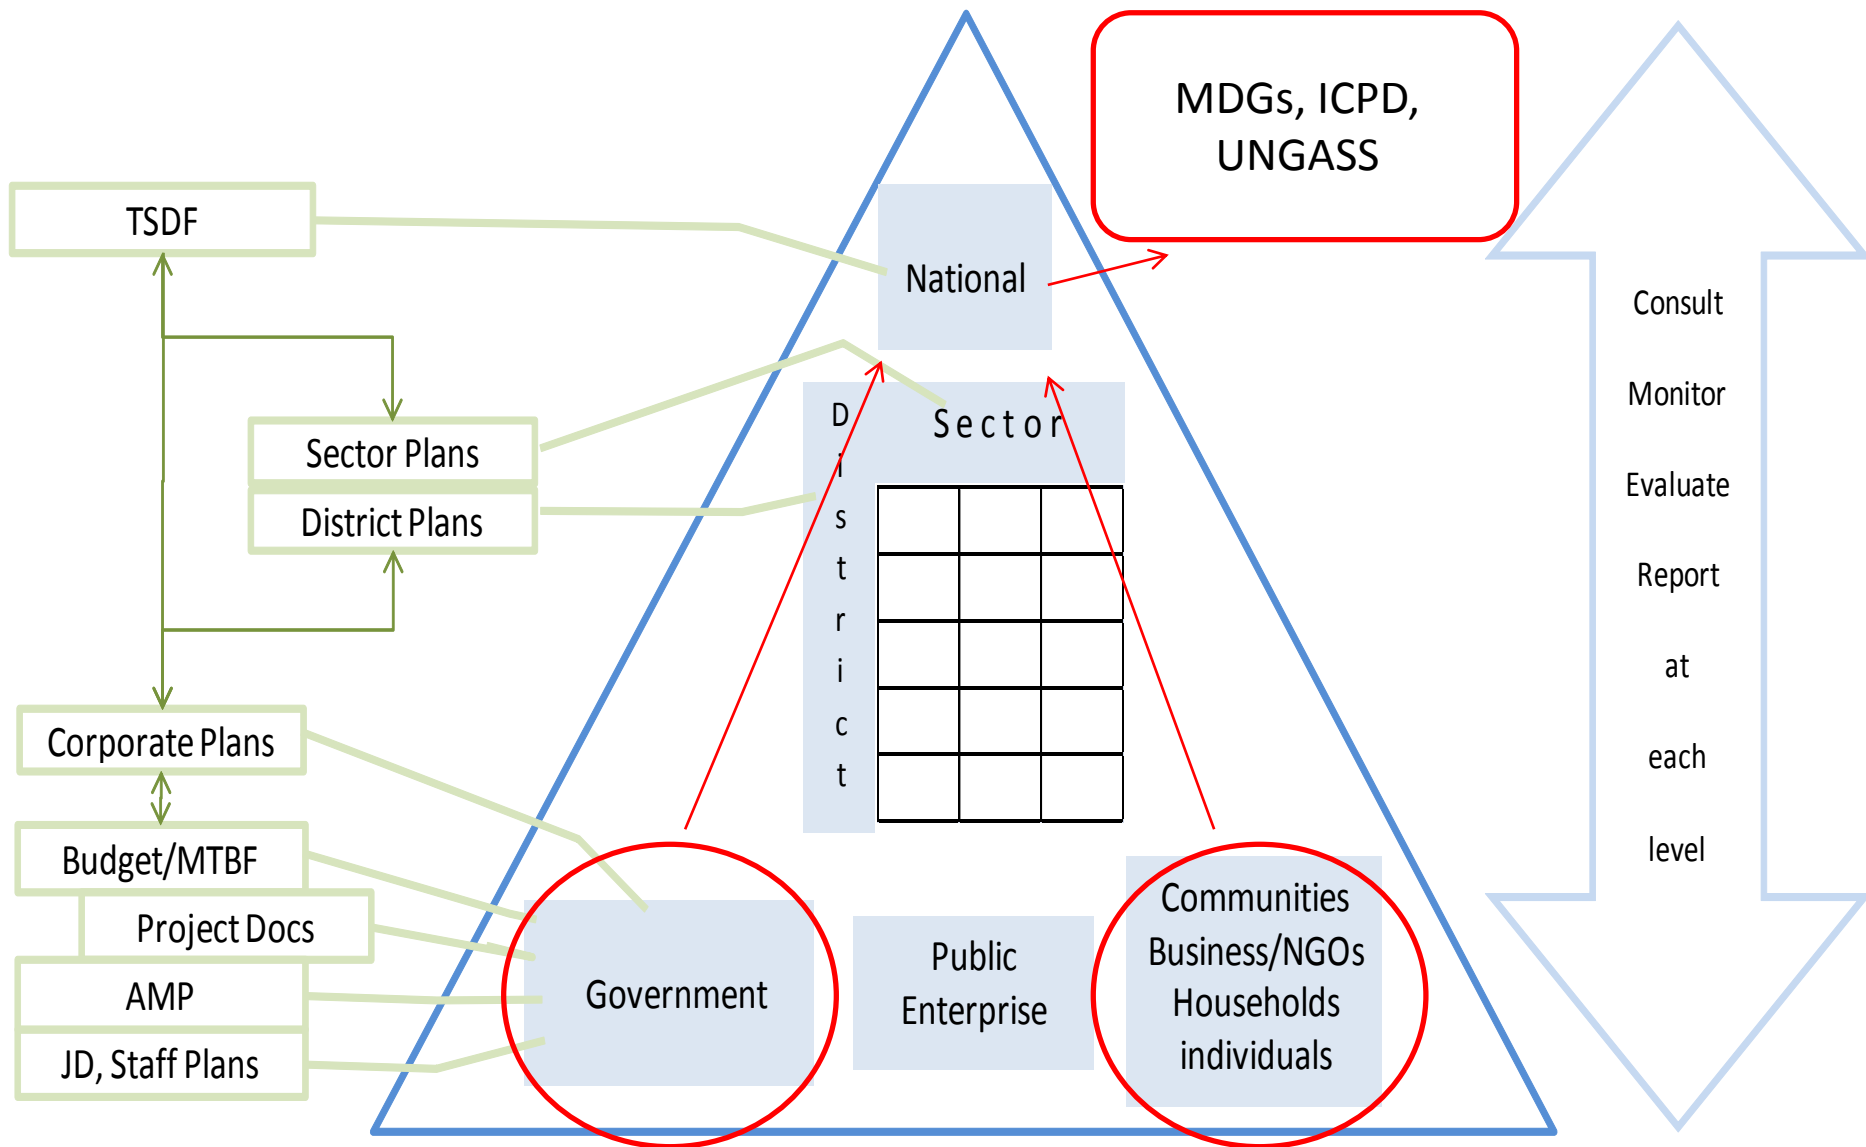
MDGs, ICPD, UNGASS

TSDF

National

Sector Plans

District Plans

Sector

District

Corporate Plans

Budget/MTBF

Project Docs

AMP

JD, Staff Plans

Government

Public Enterprise

Communities Business/NGOs Households individuals

Consult

Monitor

Evaluate

Report

at

each

level